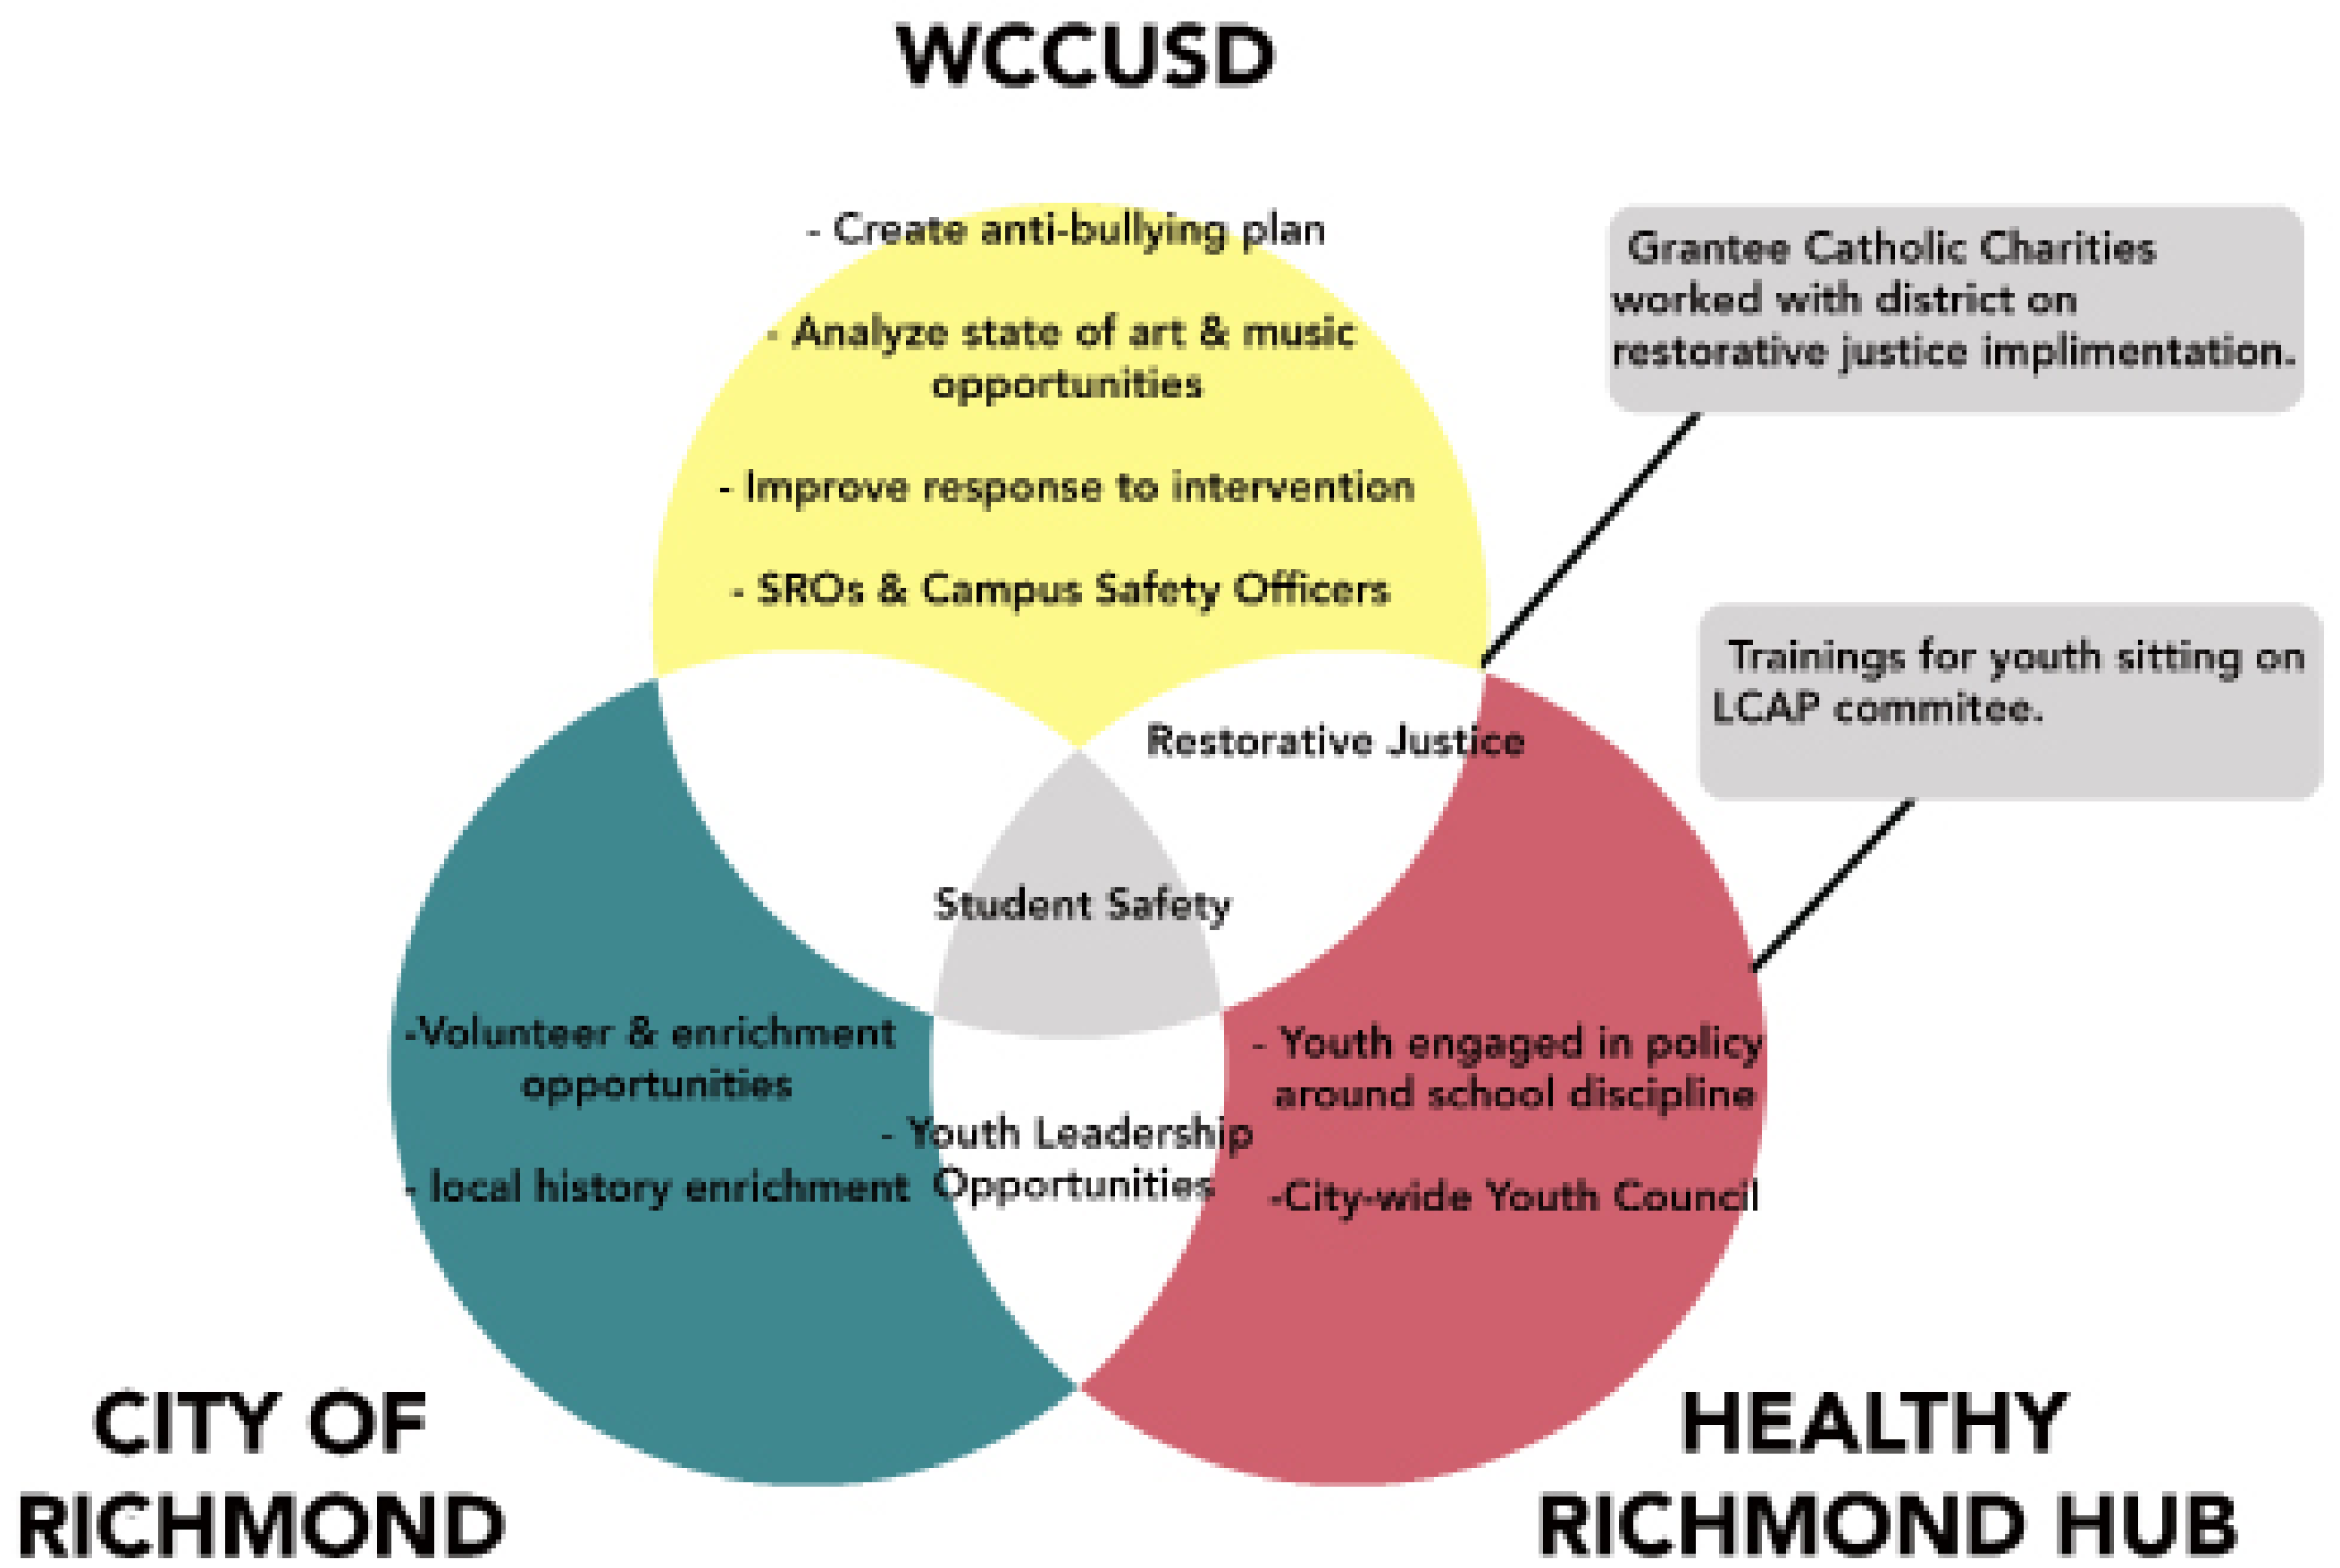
WCCUSD

- Create anti-bullying plan

- Analyze state of art & music opportunities

- Improve response to intervention

- SROs & Campus Safety Officers

Grantee Catholic Charities worked with district on restorative justice implimentation.

Trainings for youth sitting on LCAP commitee.

Restorative Justice

Student Safety

-Volunteer & enrichment opportunities

- local history enrichment

- Youth Leadership Opportunities

- Youth engaged in policy around school discipline

-City-wide Youth Council

CITY OF RICHMOND

HEALTHY RICHMOND HUB